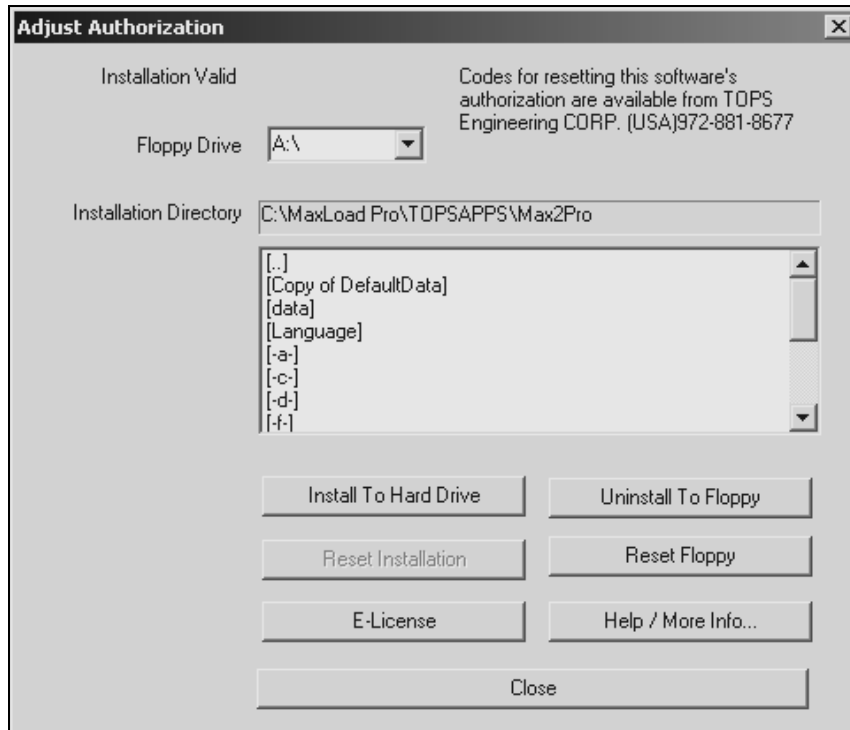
Adjust Authorization

×

Installation Valid

Codes for resetting this software's authorization are available from TOPS Engineering CORP. (USA)972-881-8677

Floppy Drive A:\

Installation Directory C:\MaxLoad Pro\TOPSAPPS\Max2Pro

[..]
[Copy of DefaultData]
[data]
[Language]
[-a-]
[-c-]
[-d-]
[-f-]

Install To Hard Drive

Uninstall To Floppy

Reset Installation

Reset Floppy

E-License

Help / More Info...

Close